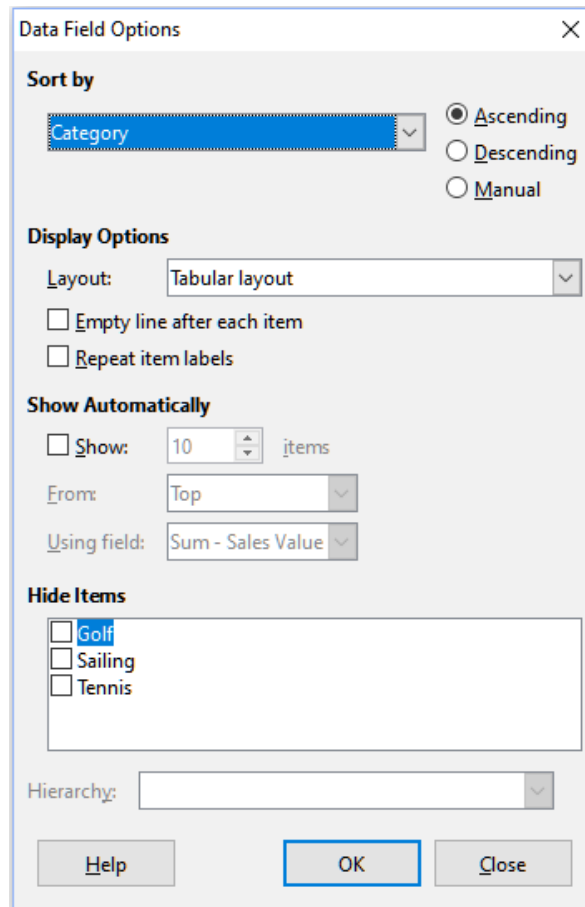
Data Field Options

Sort by

Category

Ascending

Descending

Manual

Display Options

Layout: Tabular layout

Empty line after each item

Repeat item labels

Show Automatically

Show: 10 items

From: Top

Using field: Sum - Sales Value

Hide Items

Golf

Sailing

Tennis

Hierarchy:

Help

OK

Close